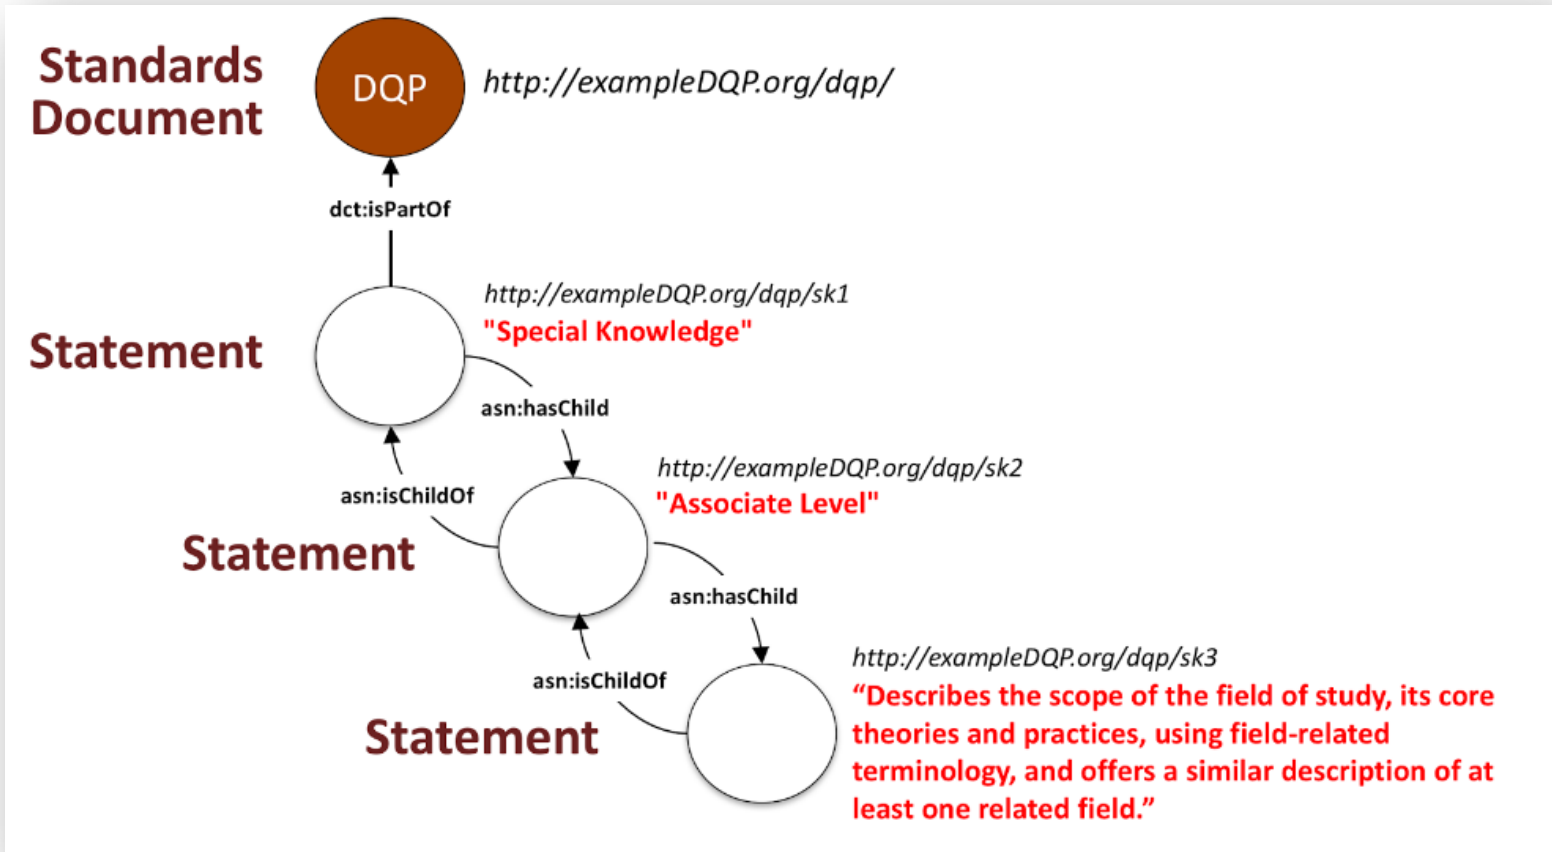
Standards Document

DQP

http://exampleDQP.org/dqp/

dct:isPartOf

Statement

http://exampleDQP.org/dqp/sk1
"Special Knowledge"

asn:hasChild

asn:isChildOf

Statement

http://exampleDQP.org/dqp/sk2
"Associate Level"

asn:hasChild

asn:isChildOf

Statement

http://exampleDQP.org/dqp/sk3
“Describes the scope of the field of study, its core theories and practices, using field-related terminology, and offers a similar description of at least one related field.”